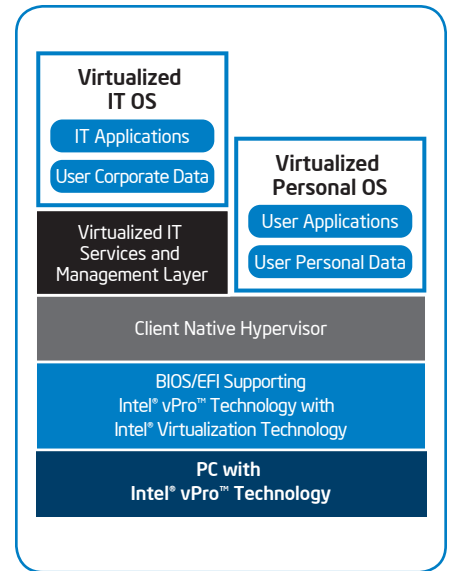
Virtualized IT OS

IT Applications

User Corporate Data

Virtualized Personal OS

User Applications

User Personal Data

Virtualized IT Services and Management Layer

Client Native Hypervisor

BIOS/EFI Supporting Intel® vPro™ Technology with Intel® Virtualization Technology

PC with Intel® vPro™ Technology